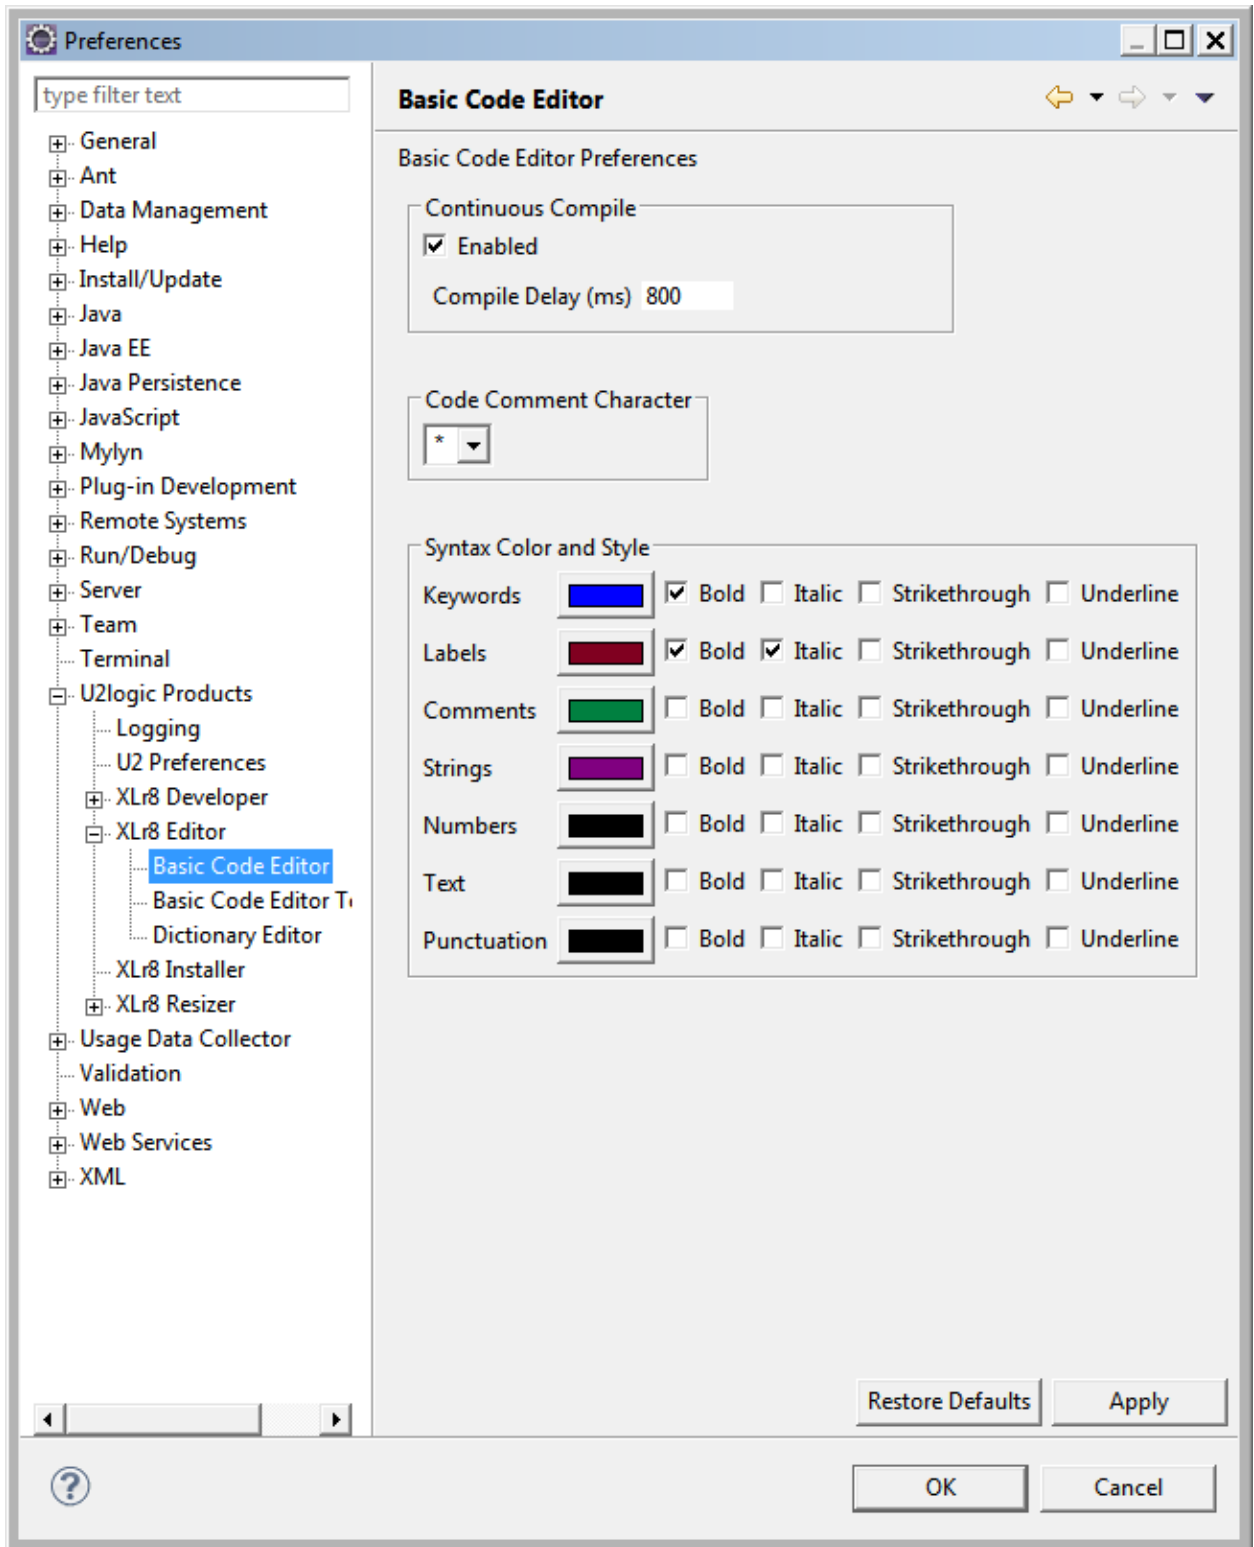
Preferences

type filter text

General
Ant
Data Management
Help
Install/Update
Java
Java EE
Java Persistence
JavaScript
Mylyn
Plug-in Development
Remote Systems
Run/Debug
Server
Team
Terminal
U2logic Products
Logging
U2 Preferences
XLr8 Developer
XLr8 Editor
Basic Code Editor
Basic Code Editor T
Dictionary Editor
XLr8 Installer
XLr8 Resizer
Usage Data Collector
Validation
Web
Web Services
XML

Basic Code Editor

Basic Code Editor Preferences

Continuous Compile
Enabled
Compile Delay (ms) 800

Code Comment Character
*

Syntax Color and Style

| Keywords | Bold | Italic | Strikethrough | Underline |
|---|---|---|---|---|
| Labels | Bold | Italic | Strikethrough | Underline |
| Comments | Bold | Italic | Strikethrough | Underline |
| Strings | Bold | Italic | Strikethrough | Underline |
| Numbers | Bold | Italic | Strikethrough | Underline |
| Text | Bold | Italic | Strikethrough | Underline |
| Punctuation | Bold | Italic | Strikethrough | Underline |

Restore Defaults Apply

OK Cancel